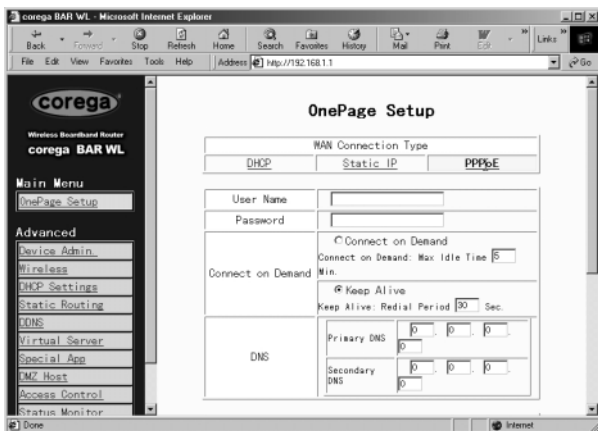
corega BAR WL - Microsoft Internet Explorer

Back Forward Stop Refresh Home Search Favorites History Mail Print Edit Links

File Edit View Favorites Tools Help Address http://192.168.1.1 Go

corega

Wireless Broadband Router
corega BAR WL

Main Menu

OnePage Setup

Advanced

Device Admin.
Wireless
DHCP Settings
Static Routing
DDNS
Virtual Server
Special App
DMZ Host
Access Control
Status Monitor

OnePage Setup

| WAN Connection Type | | |
|---|---|---|
| DHCP | Static IP | PPPoE |

| | |
|---|---|
| User Name | |
| Password | |
| Connect on Demand | Connect on Demand<br>Connect on Demand: Max Idle Time 5 Min.<br>Keep Alive<br>Keep Alive: Redial Period 30 Sec. |
| DNS | Primary DNS 0 . 0 . 0 . 0<br>Secondary DNS 0 . 0 . 0 . 0 |

Done Internet